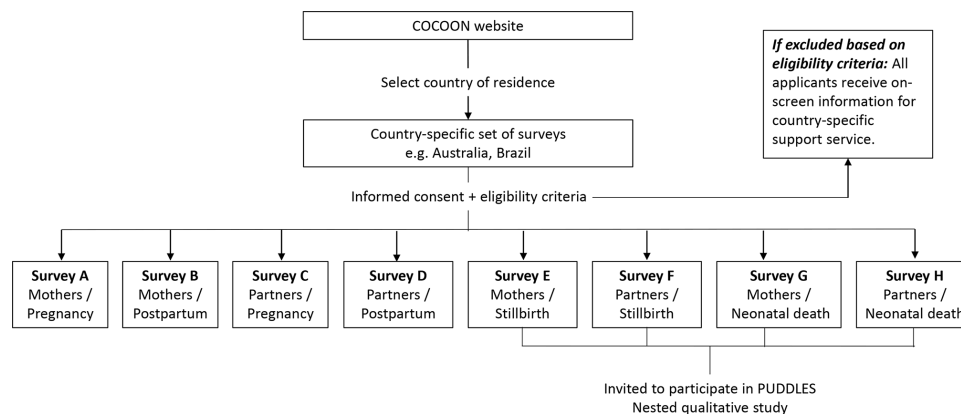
COCOON website

Select country of residence

Country-specific set of surveys
e.g. Australia, Brazil

Informed consent + eligibility criteria

***If excluded based on eligibility criteria:*** All applicants receive on-screen information for country-specific support service.

**Survey A**
Mothers / Pregnancy

**Survey B**
Mothers / Postpartum

**Survey C**
Partners / Pregnancy

**Survey D**
Partners / Postpartum

**Survey E**
Mothers / Stillbirth

**Survey F**
Partners / Stillbirth

**Survey G**
Mothers / Neonatal death

**Survey H**
Partners / Neonatal death

Invited to participate in PUDDLES
Nested qualitative study